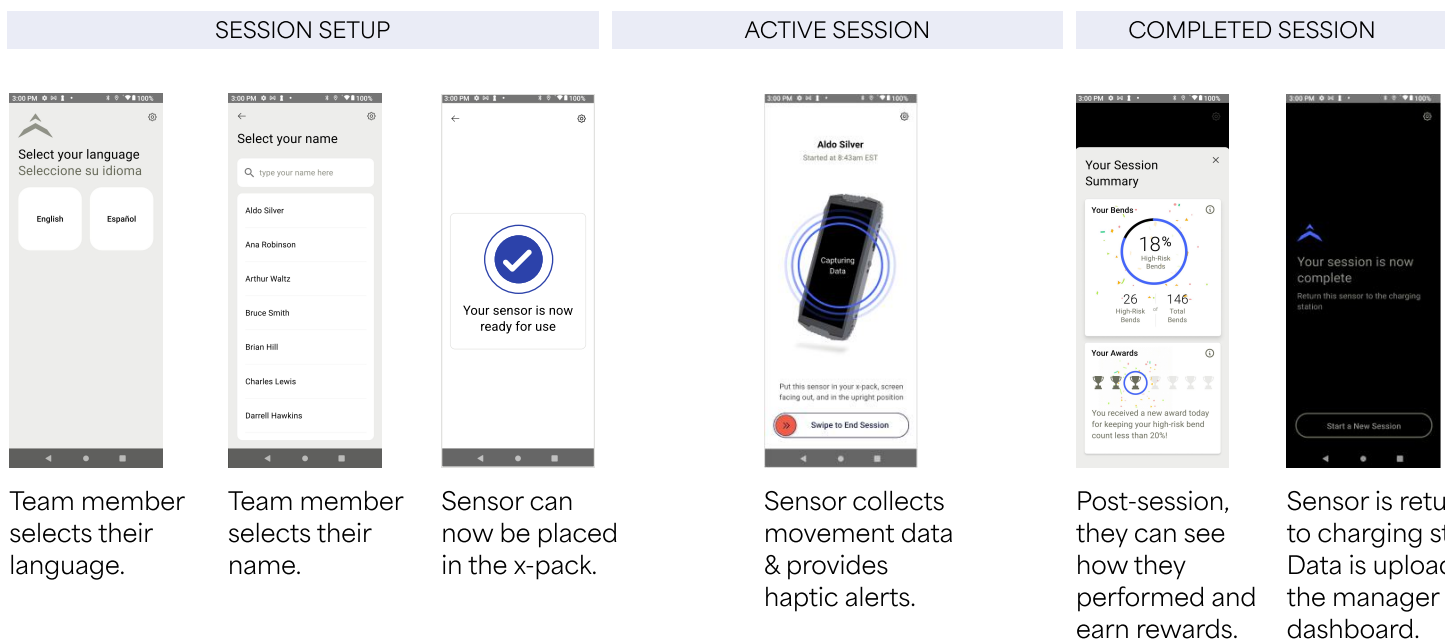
SESSION SETUP

ACTIVE SESSION

COMPLETED SESSION

3:00 PM 100%

Select your language
Seleccione su idioma

English

Español

Team member selects their language.

3:00 PM 100%

Select your name

type your name here

Aldo Silver

Ana Robinson

Arthur Waltz

Bruce Smith

Brian Hill

Charles Lewis

Darrell Hawkins

Team member selects their name.

3:00 PM 100%

Your sensor is now ready for use

Sensor can now be placed in the x-pack.

3:00 PM 100%

Aldo Silver
Started at 8:43am EST

Capturing Data

Put this sensor in your x-pack, screen facing out, and in the upright position

Swipe to End Session

Sensor collects movement data & provides haptic alerts.

3:00 PM 100%

Your Session Summary

Your Bends

18%
High-Risk Bends

26
High-Risk Bends

of

146
Total Bends

Your Awards

You received a new award today for keeping your high-risk bend count less than 20%!

Post-session, they can see how they performed and earn rewards.

3:00 PM 100%

Your session is now complete

Return this sensor to the charging station

Start a New Session

Sensor is retu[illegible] to charging st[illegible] Data is uploa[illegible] the manager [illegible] dashboard.